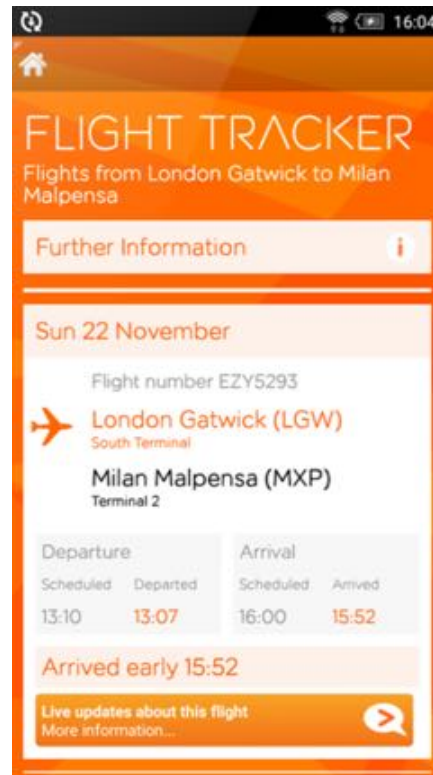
16:04

FLIGHT TRACKER
Flights from London Gatwick to Milan Malpensa

Further Information

Sun 22 November

Flight number EZY5293

London Gatwick (LGW)
South Terminal

Milan Malpensa (MXP)
Terminal 2

| Departure | | Arrival | |
|---|---|---|---|
| Scheduled | Departed | Scheduled | Arrived |
| 13:10 | 13:07 | 16:00 | 15:52 |

Arrived early 15:52

Live updates about this flight
More information...